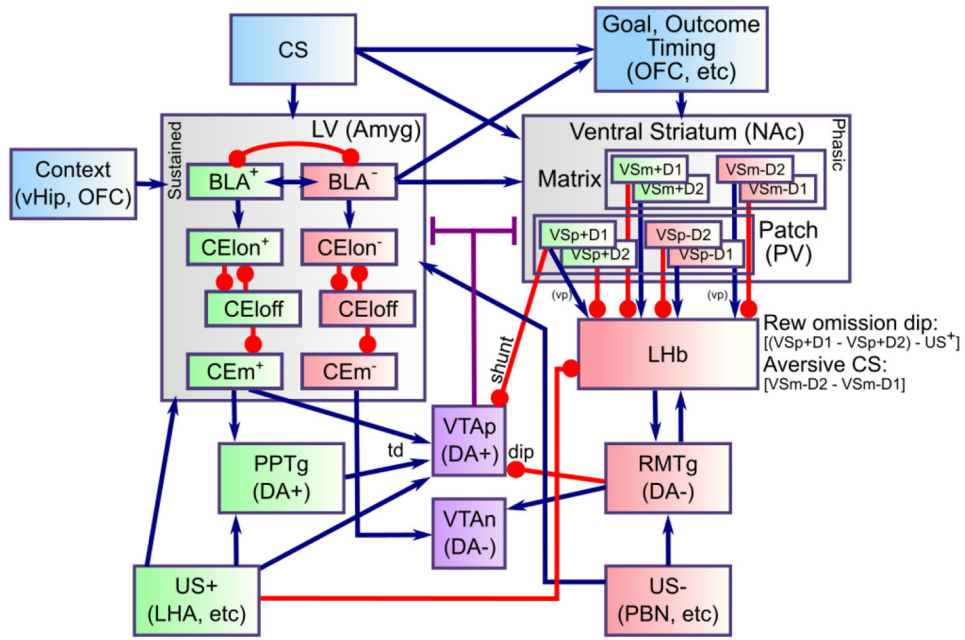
CS

Goal, Outcome Timing (OFC, etc)

LV (Amyg)

Sustained

Context (vHip, OFC)

BLA$^+$

BLA$^-$

CElon$^+$

CElon$^-$

CEloff

CEloff

CEm$^+$

CEm$^-$

Ventral Striatum (NAc)

Phasic

Matrix

VSm+D1

VSm+D2

VSm-D2

VSm-D1

VSp+D1

VSp+D2

VSp-D2

VSp-D1

Patch (PV)

(vp)

(vp)

LHb

Rew omission dip: [(VSp+D1 - VSp+D2) - US$^+$]

Aversive CS: [VSm-D2 - VSm-D1]

shunt

PPTg (DA+)

td

VTAp (DA+)

dip

RMTg (DA-)

VTAn (DA-)

US+ (LHA, etc)

US- (PBN, etc)